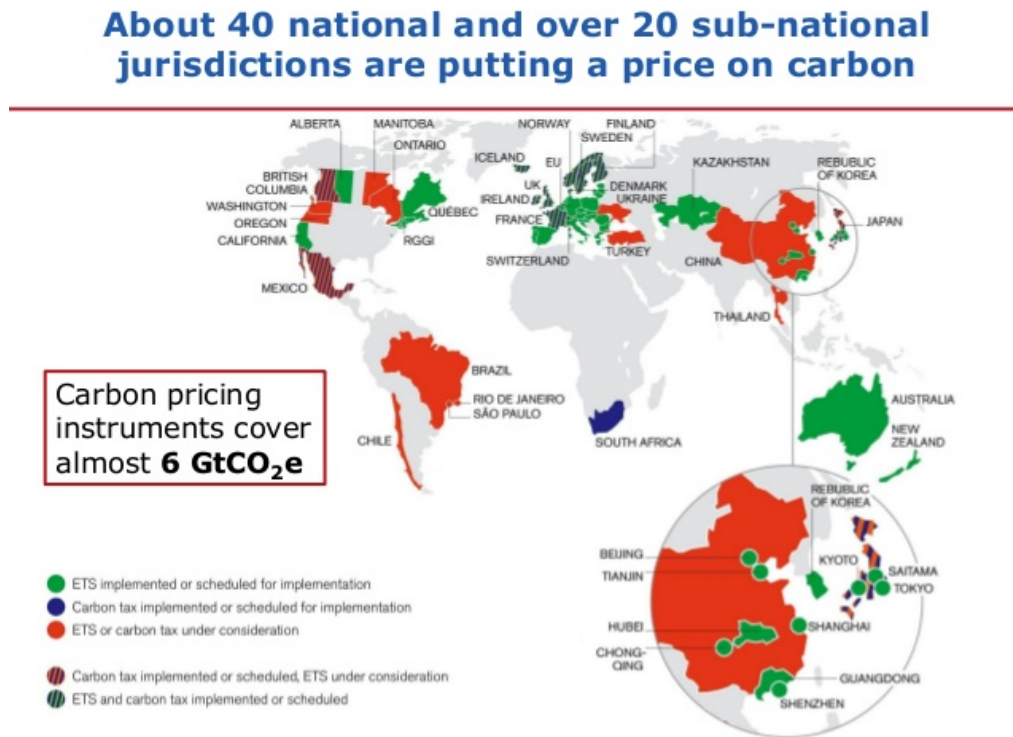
About 40 national and over 20 sub-national jurisdictions are putting a price on carbon

ALBERTA
MANITOBA
ONTARIO
BRITISH COLUMBIA
WASHINGTON
OREGON
CALIFORNIA
QUÉBEC
RGGI
MEXICO
NORWAY
FINLAND
SWEDEN
ICELAND
EU
UK
IRELAND
DENMARK
UKRAINE
FRANCE
SWITZERLAND
TURKEY
KAZAKHSTAN
REBUBLIC OF KOREA
JAPAN
CHINA
THAILAND
BRAZIL
RIO DE JANEIRO
SÃO PAULO
CHILE
SOUTH AFRICA
AUSTRALIA
NEW ZEALAND

Carbon pricing instruments cover almost **6 GtCO$_2$e**

REBUBLIC OF KOREA
BEIJING
TIANJIN
KYOTO
SAITAMA
TOKYO
HUBEI
SHANGHAI
CHONG-QING
GUANGDONG
SHENZHEN

ETS implemented or scheduled for implementation
Carbon tax implemented or scheduled for implementation
ETS or carbon tax under consideration

Carbon tax implemented or scheduled, ETS under consideration
ETS and carbon tax implemented or scheduled